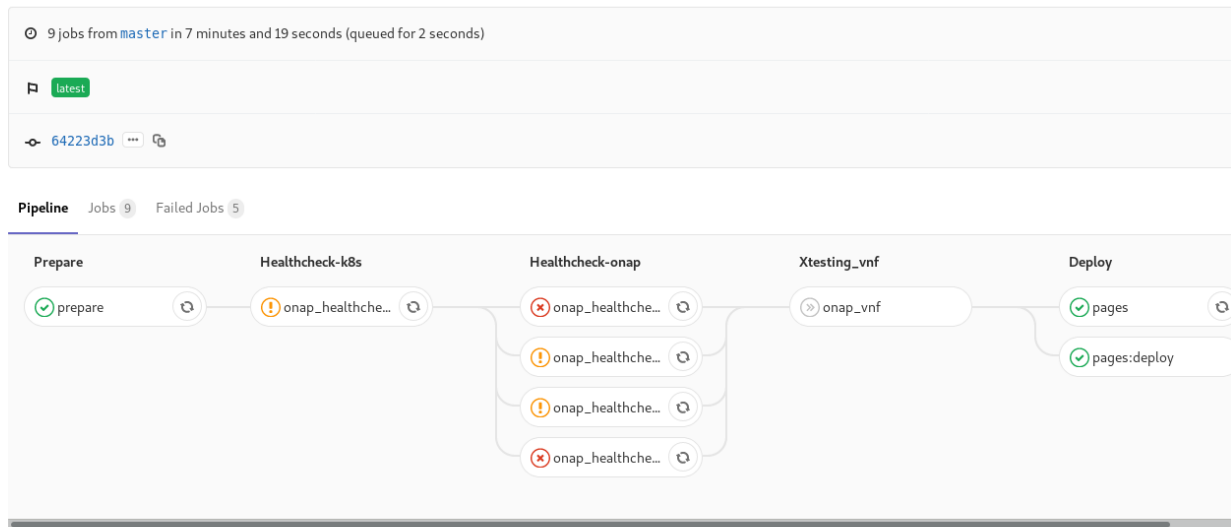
9 jobs from master in 7 minutes and 19 seconds (queued for 2 seconds)

latest

64223d3b

Pipeline Jobs 9 Failed Jobs 5

Prepare

prepare

Healthcheck-k8s

onap_healthche...

Healthcheck-onap

onap_healthche...

onap_healthche...

onap_healthche...

onap_healthche...

Xtesting_vnf

onap_vnf

Deploy

pages

pages:deploy